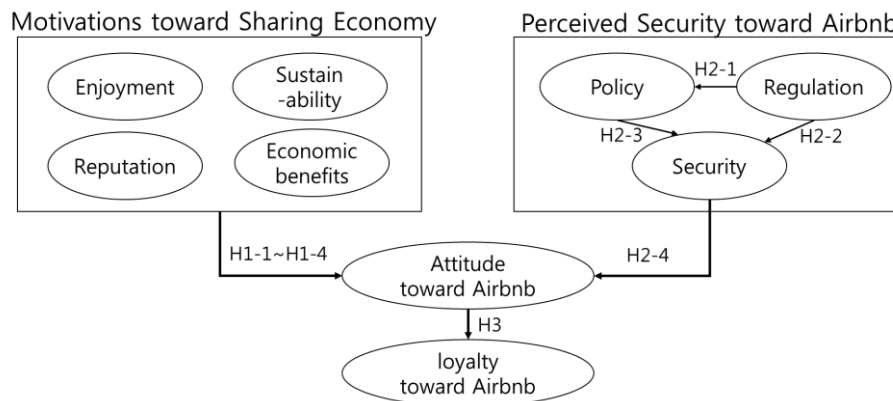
Motivations toward Sharing Economy

Enjoyment

Sustain -ability

Reputation

Economic benefits

Perceived Security toward Airbnb

Policy

H2-1

Regulation

H2-3

H2-2

Security

H1-1~H1-4

Attitude toward Airbnb

H2-4

H3

loyalty toward Airbnb